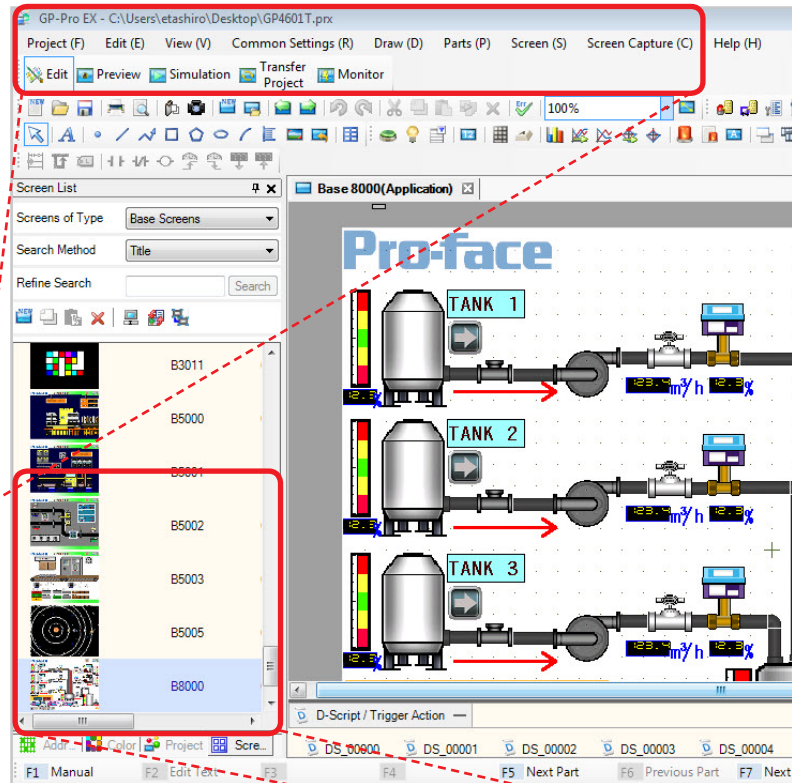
GP-Pro EX - C:\Users\etashiro\Desktop\GP4601T.prx

Project (F) Edit (E) View (V) Common Settings (R) Draw (D) Parts (P) Screen (S) Screen Capture (C) Help (H)

Edit Preview Simulation Transfer Project Monitor

100%

Screen List

Screens of Type Base Screens

Search Method Title

Refine Search Search

B3011

B5000

B5001

B5002

B5003

B5005

B8000

Addr... Color Project Scre...

Base 8000(Application)

Pro-face

TANK 1

m³/h %

TANK 2

m³/h %

TANK 3

m³/h

D-Script / Trigger Action

DS_00000 DS_00001 DS_00002 DS_00003 DS_00004

F1 Manual F2 Edit Text F3 F4 F5 Next Part F6 Previous Part F7 Next